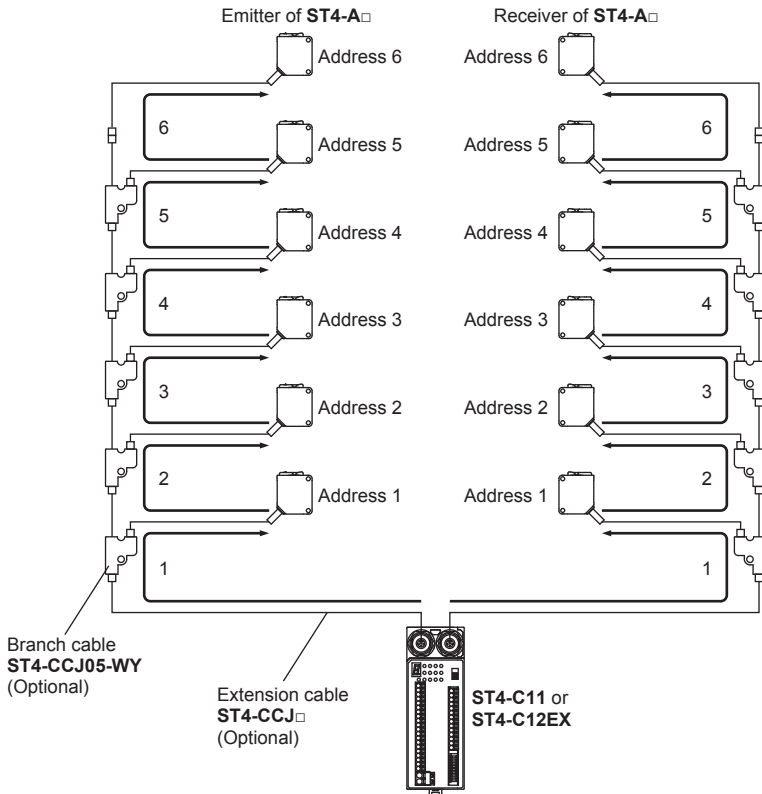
Emitter of ST4-A□

Receiver of ST4-A□

Address 6

Address 6

6

6

Address 5

Address 5

5

5

Address 4

Address 4

4

4

Address 3

Address 3

3

3

Address 2

Address 2

2

2

Address 1

Address 1

1

1

Branch cable
ST4-CCJ05-WY
(Optional)

Extension cable
ST4-CCJ□
(Optional)

ST4-C11 or
ST4-C12EX